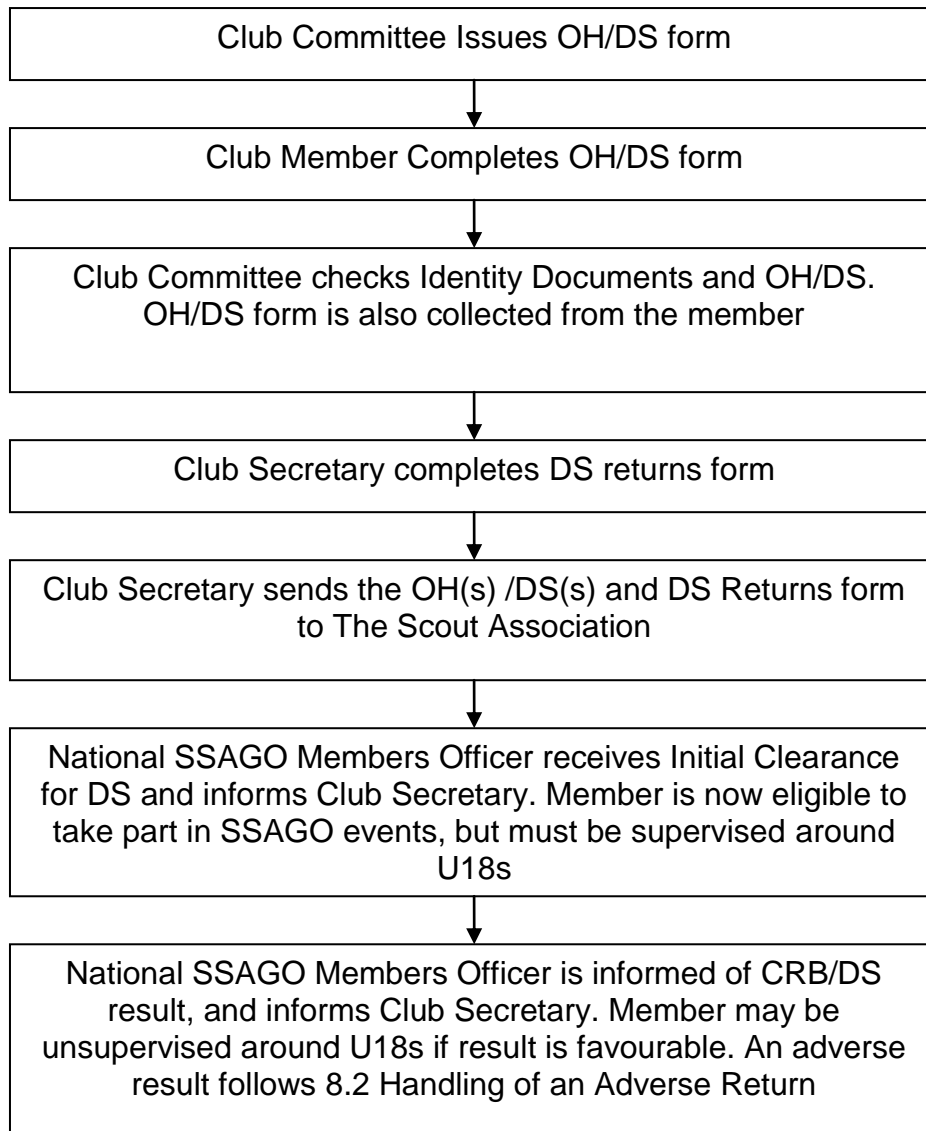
Club Committee Issues OH/DS form

Club Member Completes OH/DS form

Club Committee checks Identity Documents and OH/DS. OH/DS form is also collected from the member

Club Secretary completes DS returns form

Club Secretary sends the OH(s) /DS(s) and DS Returns form to The Scout Association

National SSAGO Members Officer receives Initial Clearance for DS and informs Club Secretary. Member is now eligible to take part in SSAGO events, but must be supervised around U18s

National SSAGO Members Officer is informed of CRB/DS result, and informs Club Secretary. Member may be unsupervised around U18s if result is favourable. An adverse result follows 8.2 Handling of an Adverse Return